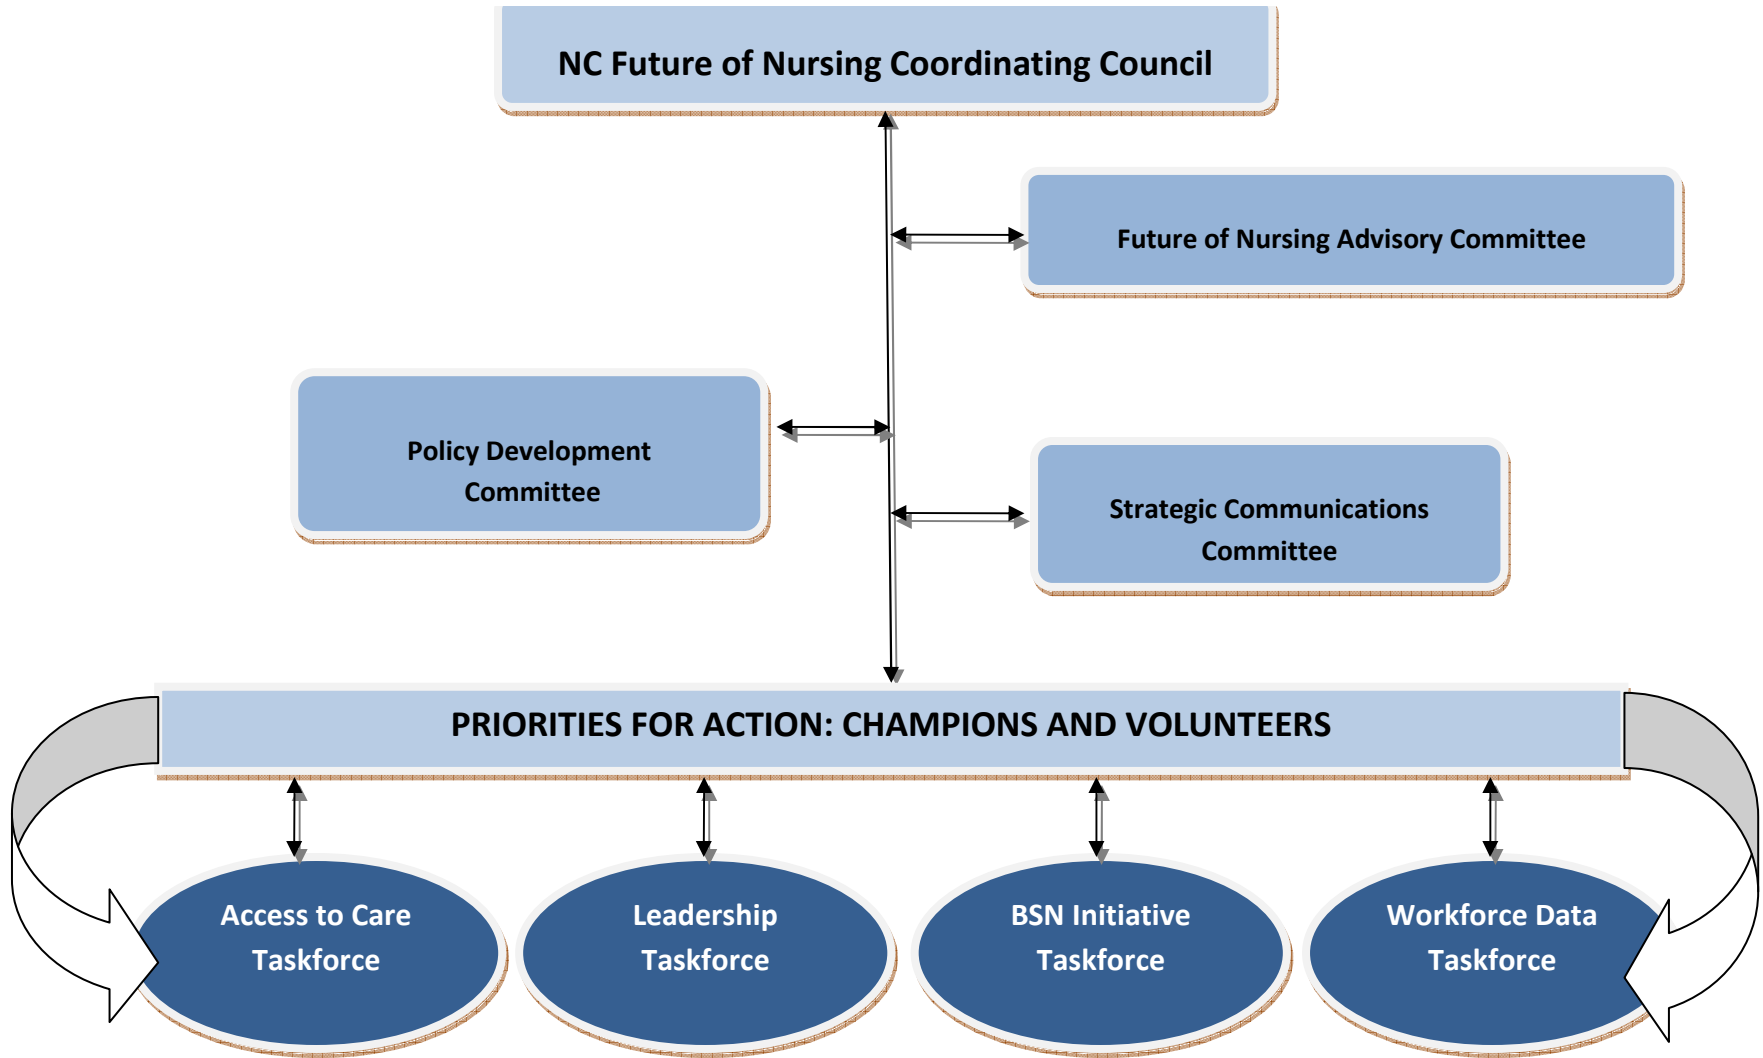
NC Future of Nursing Coordinating Council

Future of Nursing Advisory Committee

Policy Development Committee

Strategic Communications Committee

PRIORITIES FOR ACTION: CHAMPIONS AND VOLUNTEERS

Access to Care Taskforce

Leadership Taskforce

BSN Initiative Taskforce

Workforce Data Taskforce